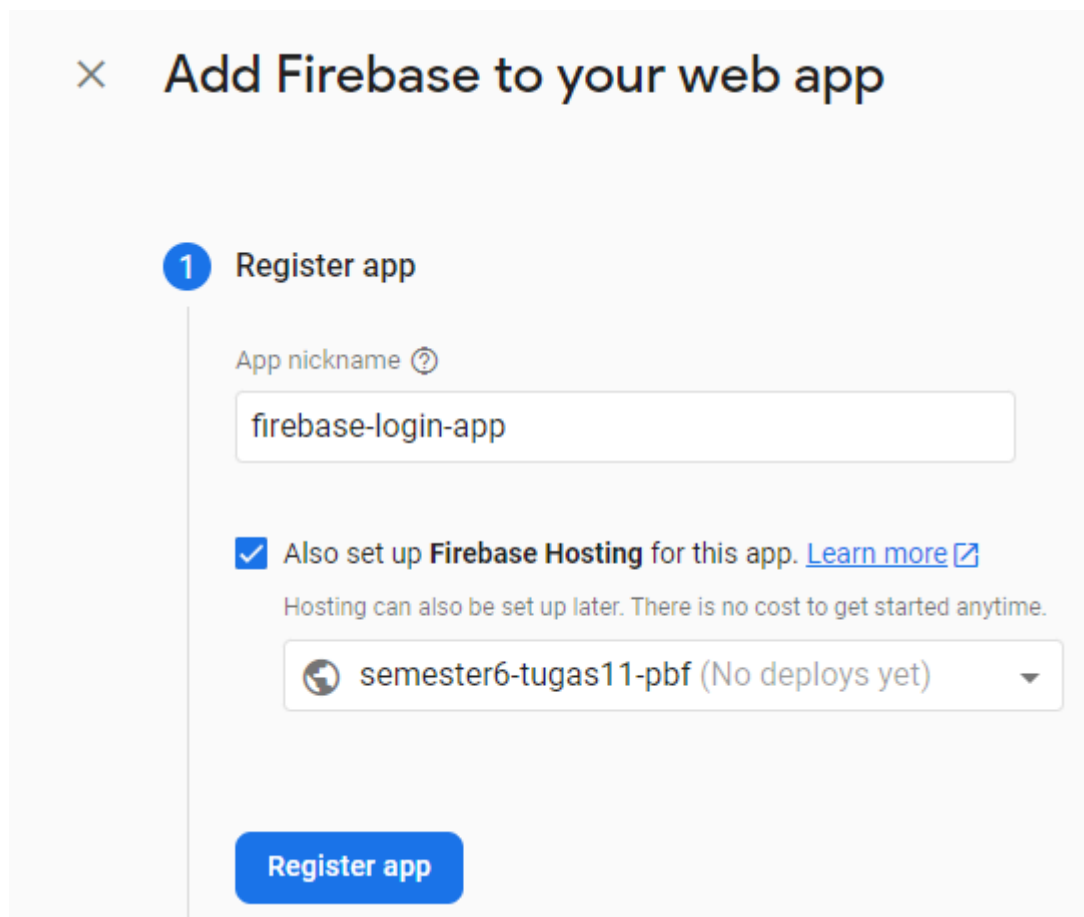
× Add Firebase to your web app

1 Register app

App nickname ⓘ

firebase-login-app

Also set up **Firebase Hosting** for this app. Learn more

Hosting can also be set up later. There is no cost to get started anytime.

semester6-tugas11-pbf (No deploys yet)

Register app